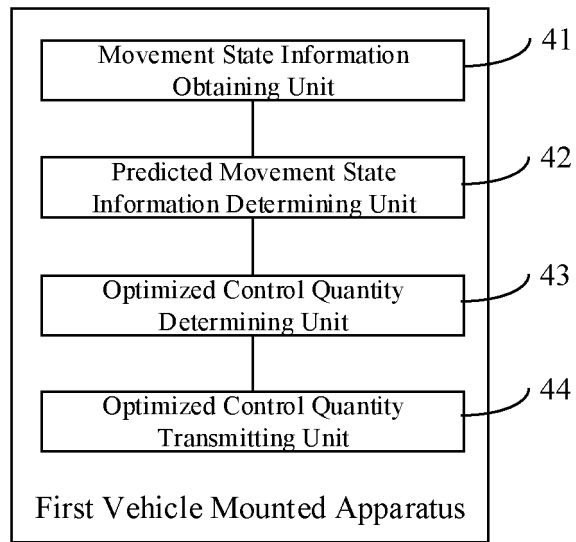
Movement State Information Obtaining Unit

41

Predicted Movement State Information Determining Unit

42

Optimized Control Quantity Determining Unit

43

Optimized Control Quantity Transmitting Unit

44

First Vehicle Mounted Apparatus